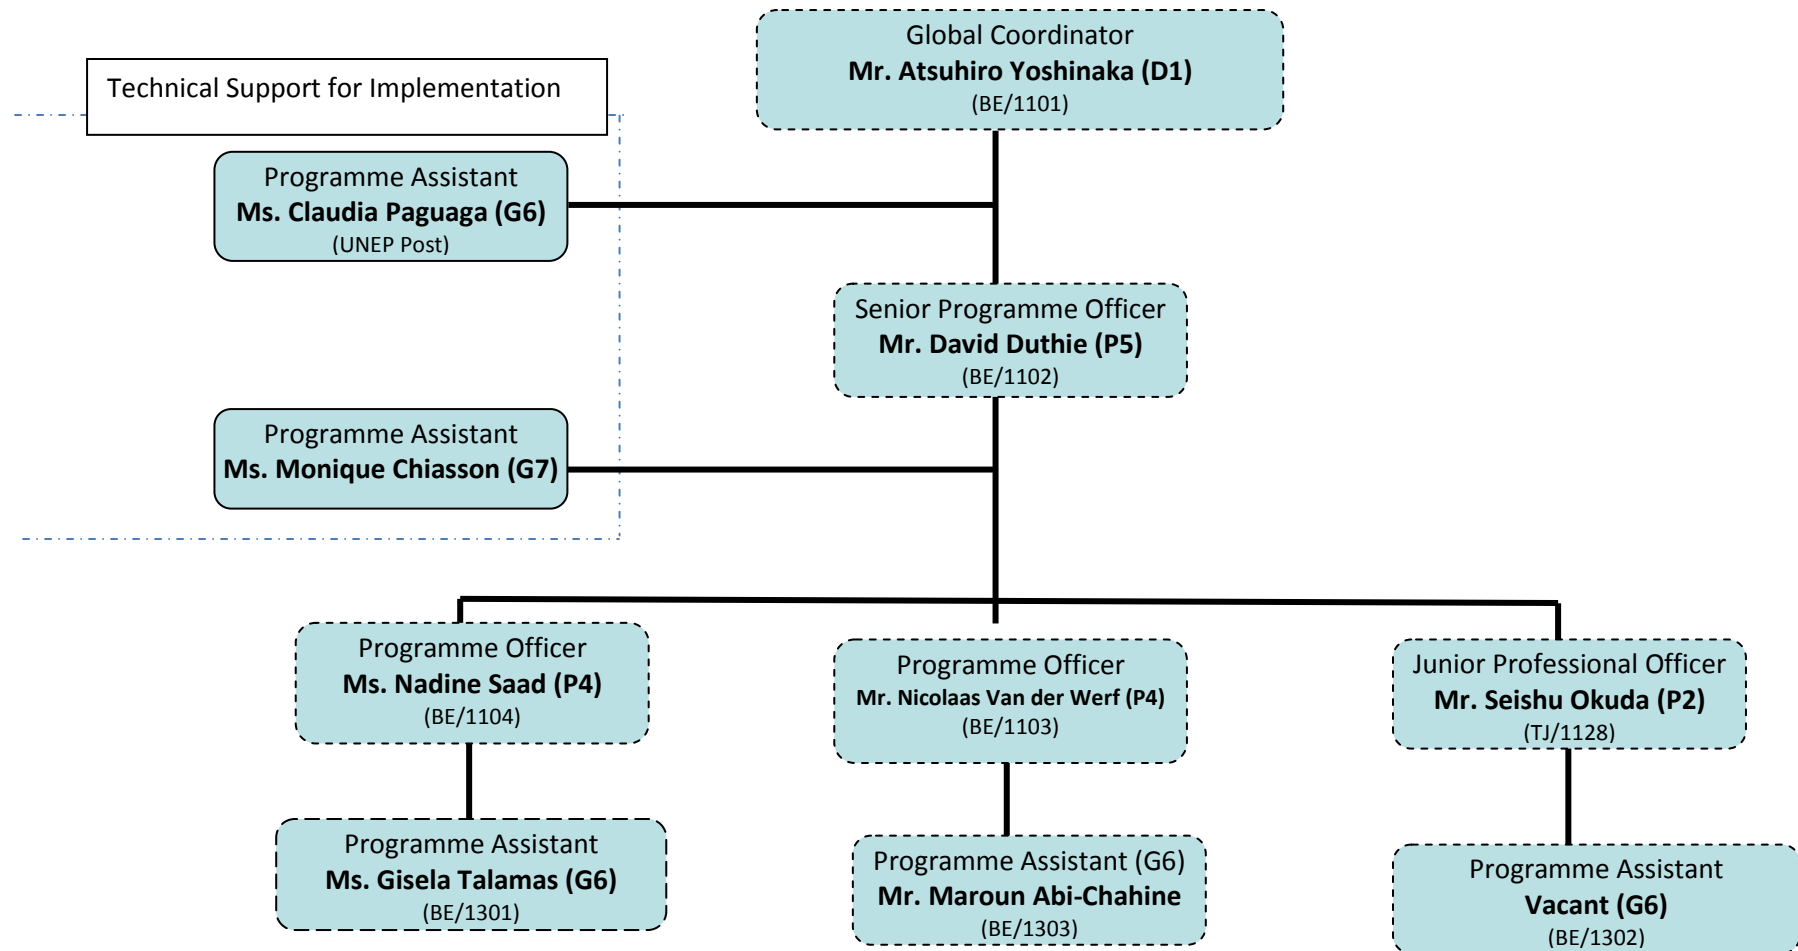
Global Coordinator
**Mr. Atsuhiro Yoshinaka (D1)**
(BE/1101)

Technical Support for Implementation

Programme Assistant
**Ms. Claudia Paguaga (G6)**
(UNEP Post)

Senior Programme Officer
**Mr. David Duthie (P5)**
(BE/1102)

Programme Assistant
**Ms. Monique Chiasson (G7)**

Programme Officer
**Ms. Nadine Saad (P4)**
(BE/1104)

Programme Officer
**Mr. Nicolaas Van der Werf (P4)**
(BE/1103)

Junior Professional Officer
**Mr. Seishu Okuda (P2)**
(TJ/1128)

Programme Assistant
**Ms. Gisela Talamas (G6)**
(BE/1301)

Programme Assistant (G6)
**Mr. Maroun Abi-Chahine**
(BE/1303)

Programme Assistant
**Vacant (G6)**
(BE/1302)